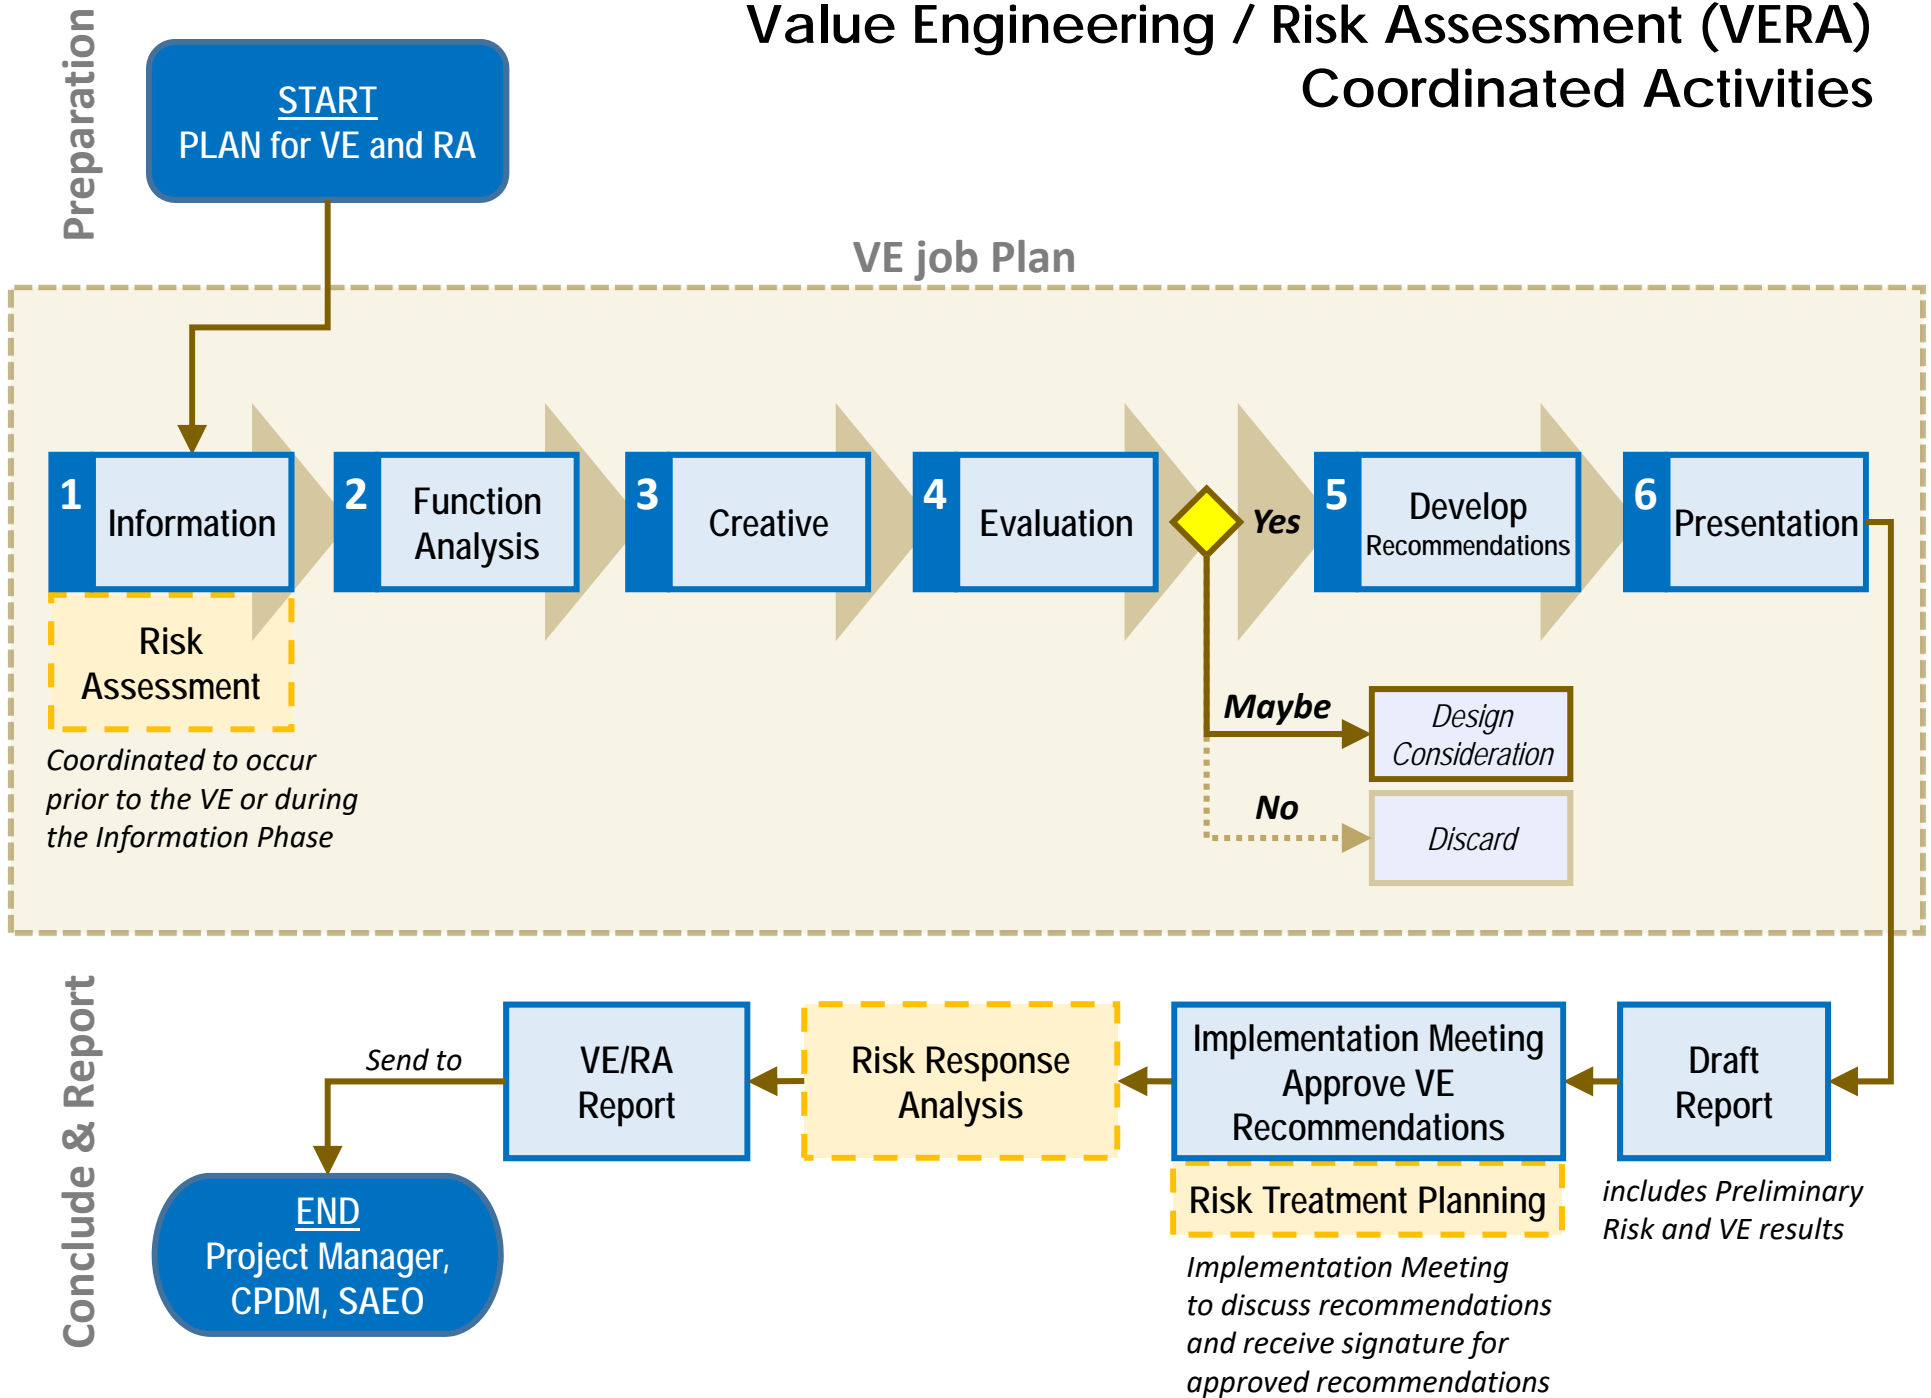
Value Engineering / Risk Assessment (VERA)
Coordinated Activities

Preparation

START
PLAN for VE and RA

VE job Plan

1 Information

2 Function Analysis

3 Creative

4 Evaluation

Yes

5 Develop Recommendations

6 Presentation

Risk Assessment

Coordinated to occur prior to the VE or during the Information Phase

Maybe

Design Consideration

No

Discard

Conclude & Report

Send to

VE/RA Report

Risk Response Analysis

Implementation Meeting Approve VE Recommendations

Draft Report

Risk Treatment Planning

includes Preliminary Risk and VE results

END
Project Manager, CPDM, SAEO

Implementation Meeting to discuss recommendations and receive support for approved recommendations